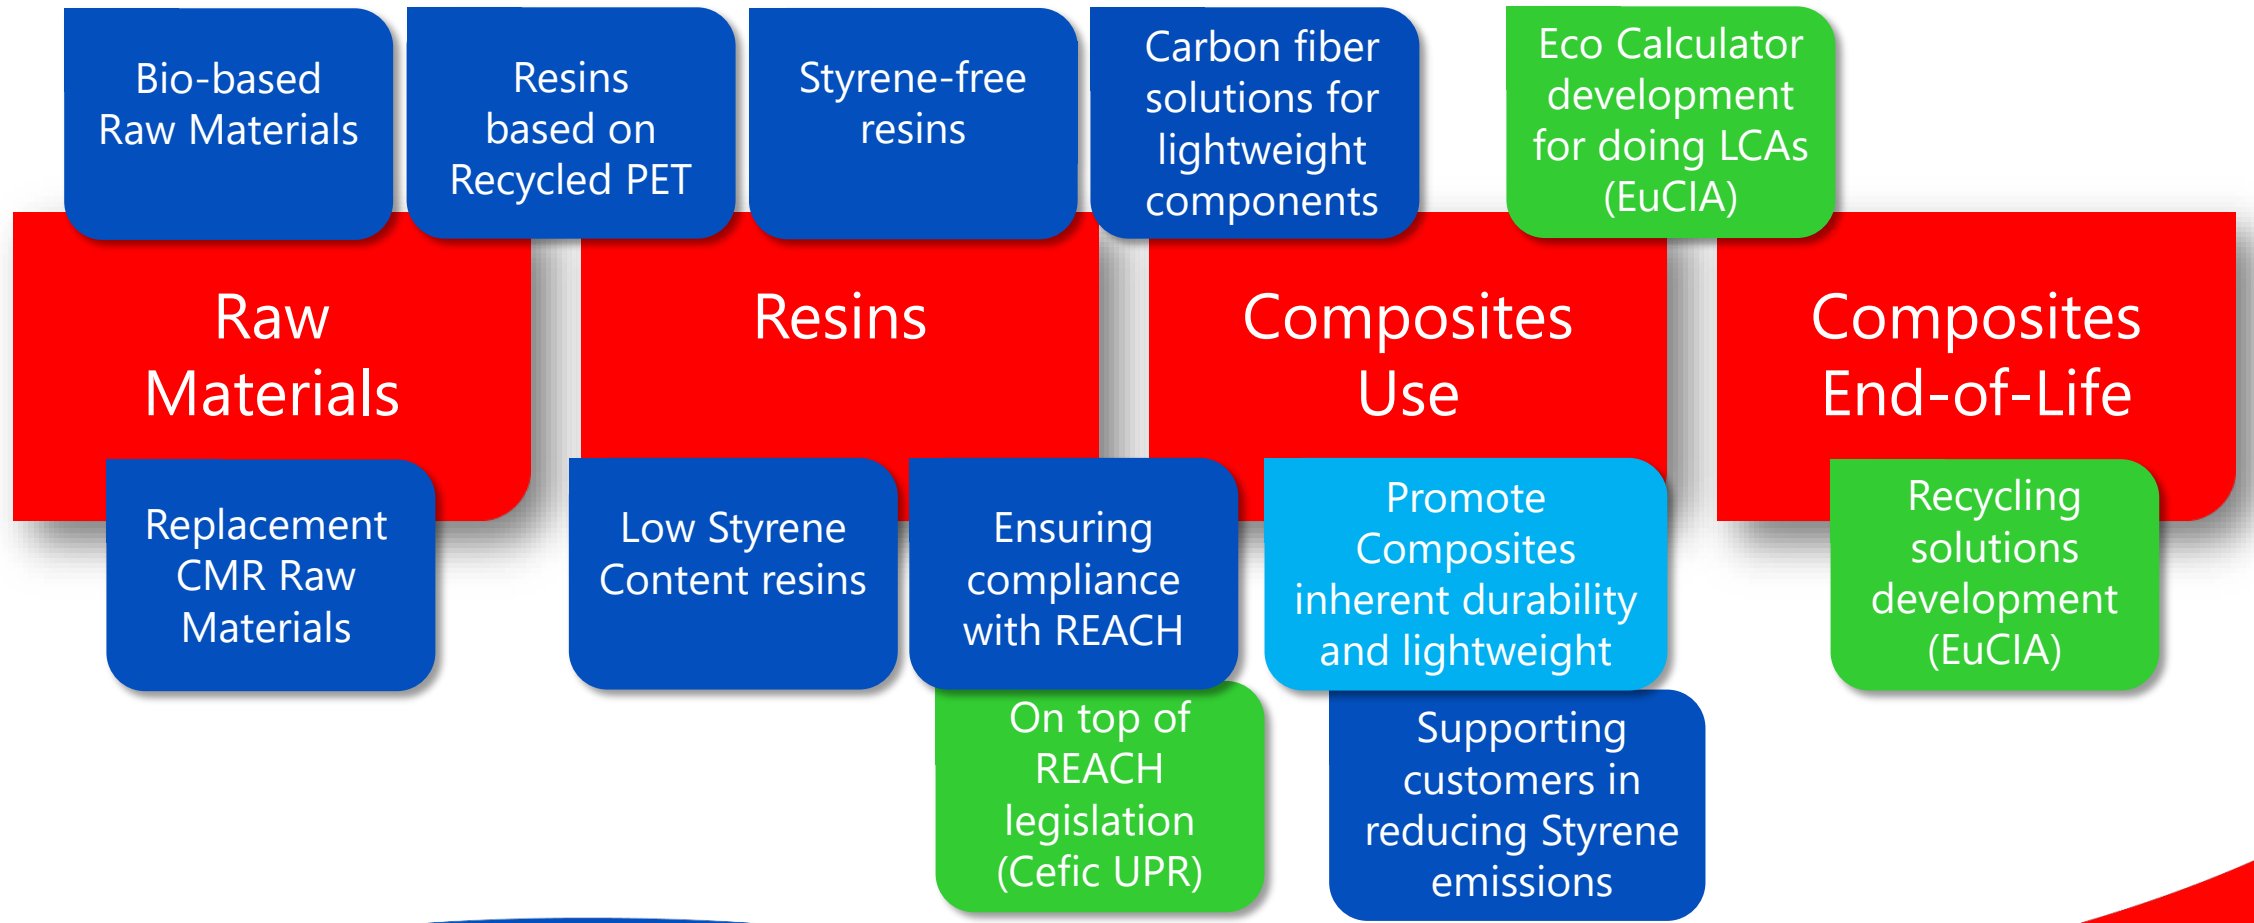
Bio-based Raw Materials

Resins based on Recycled PET

Styrene-free resins

Carbon fiber solutions for lightweight components

Eco Calculator development for doing LCAs (EuCIA)

Raw Materials

Resins

Composites Use

Composites End-of-Life

Replacement CMR Raw Materials

Low Styrene Content resins

Ensuring compliance with REACH

Promote Composites inherent durability and lightweight

Recycling solutions development (EuCIA)

On top of REACH legislation (Cefic UPR)

Supporting customers in reducing Styrene emissions